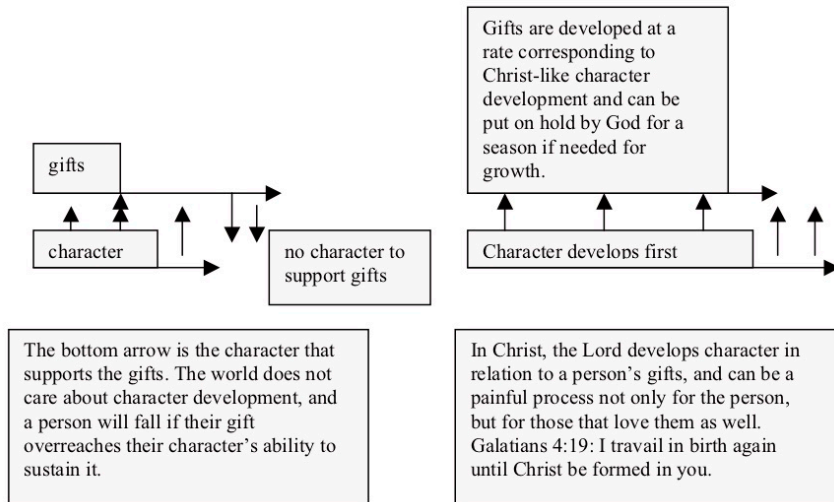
gifts

character

no character to support gifts

Gifts are developed at a rate corresponding to Christ-like character development and can be put on hold by God for a season if needed for growth.

Character develops first

The bottom arrow is the character that supports the gifts. The world does not care about character development, and a person will fall if their gift overreaches their character's ability to sustain it.

In Christ, the Lord develops character in relation to a person's gifts, and can be a painful process not only for the person, but for those that love them as well. Galatians 4:19: I travail in birth again until Christ be formed in you.